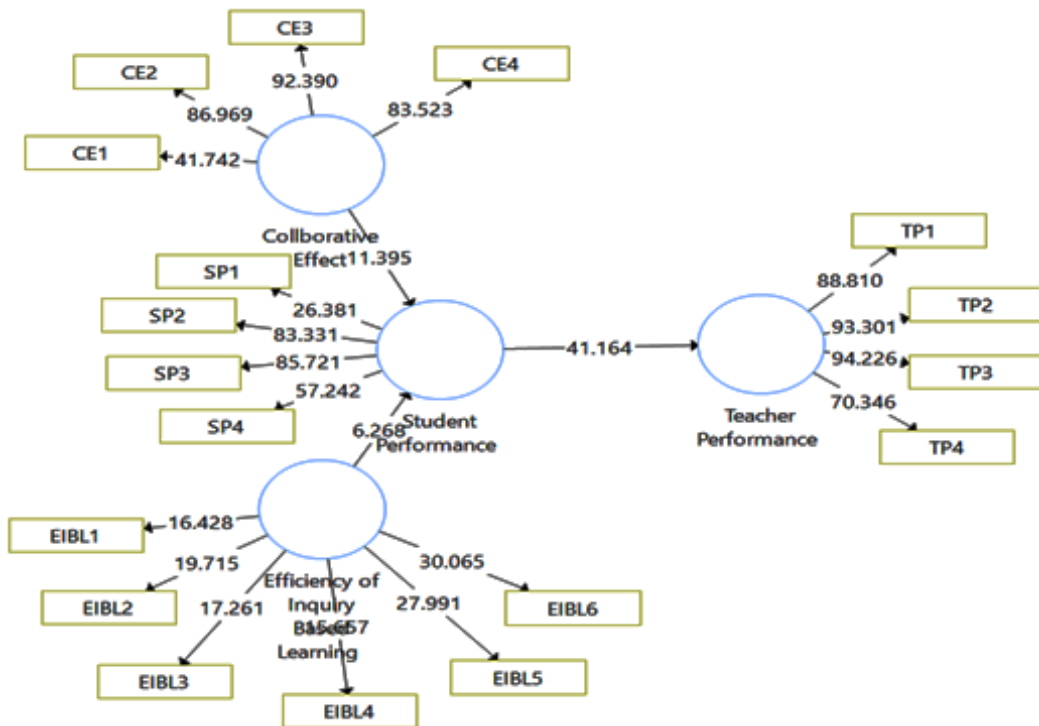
CE3
92.390
CE2
CE4
86.969
83.523
CE1
41.742
Collborative Effect
11.395
SP1
26.381
SP2
83.331
SP3
85.721
57.242
SP4
Student Performance
6.268
41.164
TP1
88.810
TP2
93.301
94.226
TP3
70.346
TP4
Teacher Performance
16.428
EIBL1
19.715
EIBL2
17.261
Efficiency of Inquiry Based Learning
15.657
30.065
27.991
EIBL6
EIBL3
EIBL4
EIBL5